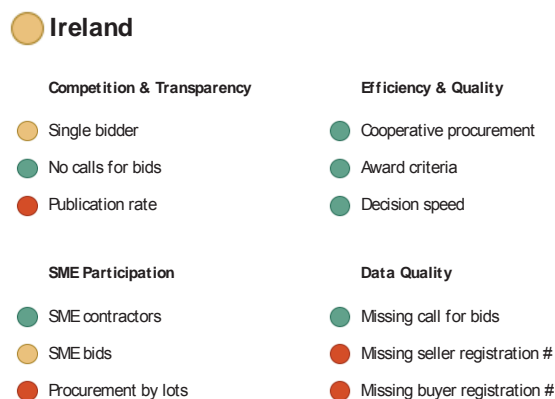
Ireland

Competition & Transparency

Single bidder

No calls for bids

Publication rate

Efficiency & Quality

Cooperative procurement

Award criteria

Decision speed

SME Participation

SME contractors

SME bids

Procurement by lots

Data Quality

Missing call for bids

Missing seller registration #

Missing buyer registration #